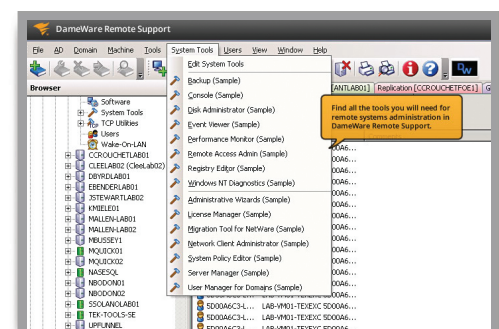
DameWare Remote Support

File AD Domain Machine Tools System Tools Users View Window Help

Browser

ANTLAB01] Replication [CCROUCHETFOE1]

Software
System Tools
TCP Utilities
Users
Wake-On-LAN
CCROUCHETLAB01
CLEELAB02 (CleeLab02)
DBYRDLAB01
EBENDERLAB01
JSTEWARTLAB02
KMIELE01
MALLEN-LAB01
MALLEN-LAB02
MBUSSEY1
MQUICK01
MQUICK02
NASESQL
NBODON01
NBODON02
SSOLANOLAB01
TEK-TOOLS-SE
UPFUNNEL

Edit System Tools
Backup (Sample)
Console (Sample)
Disk Administrator (Sample)
Event Viewer (Sample)
Performance Monitor (Sample)
Remote Access Admin (Sample)
Registry Editor (Sample)
Windows NT Diagnostics (Sample)
Administrative Wizards (Sample)
License Manager (Sample)
Migration Tool for NetWare (Sample)
Network Client Administrator (Sample)
System Policy Editor (Sample)
Server Manager (Sample)
User Manager for Domains (Sample)

Find all the tools you will need for remote systems administration in DameWare Remote Support.

5D00A6...
5D00A6...
5D00A6...
5D00A6...
5D00A6...
5D00A6...
5D00A6...
5D00A6...
5D00A6...
5D00A6...
5D00A6...
5D00A6...
5D00A6...
5D00A6...
5D00A6C3-L... LAB-VM01-TEXEXC 5D00A6...
5D00A6C3-L... LAB-VM01-TEXEXC 5D00A6...
5D00A6C3-L... LAB-VM01-TEXEXC 5D00A6...